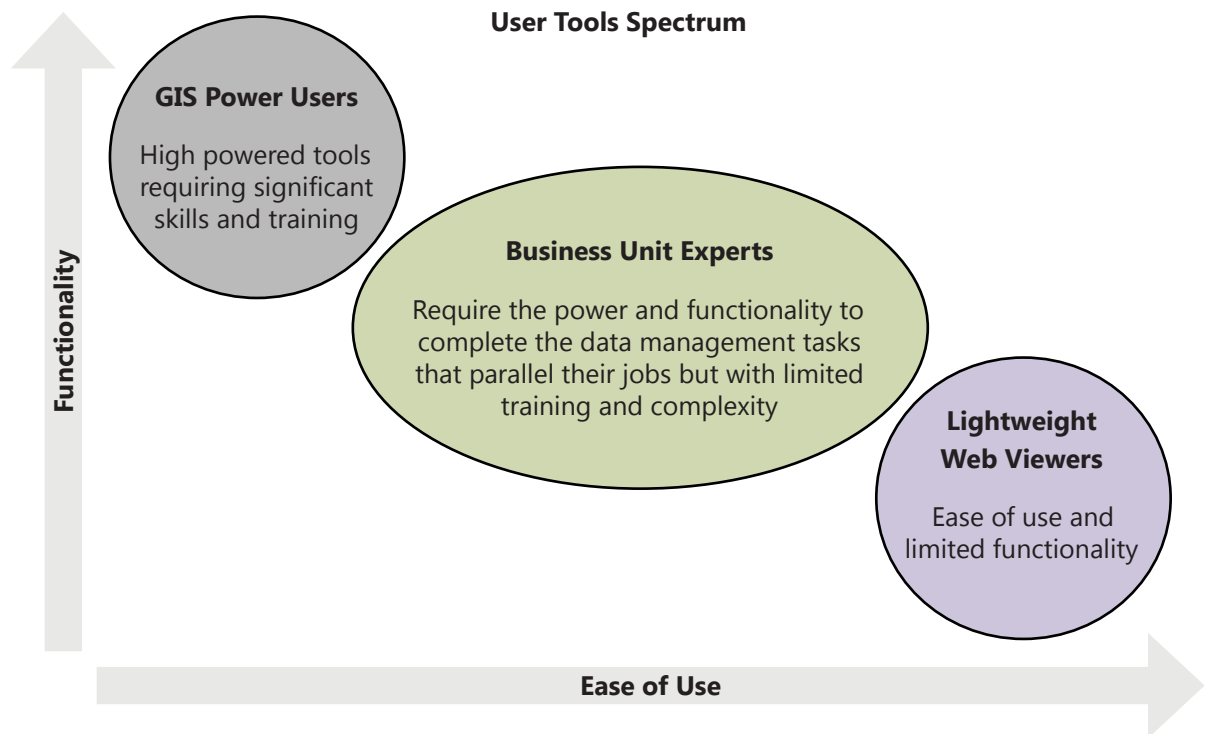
User Tools Spectrum

GIS Power Users

High powered tools requiring significant skills and training

Business Unit Experts

Require the power and functionality to complete the data management tasks that parallel their jobs but with limited training and complexity

Lightweight Web Viewers

Ease of use and limited functionality

Functionality

Ease of Use